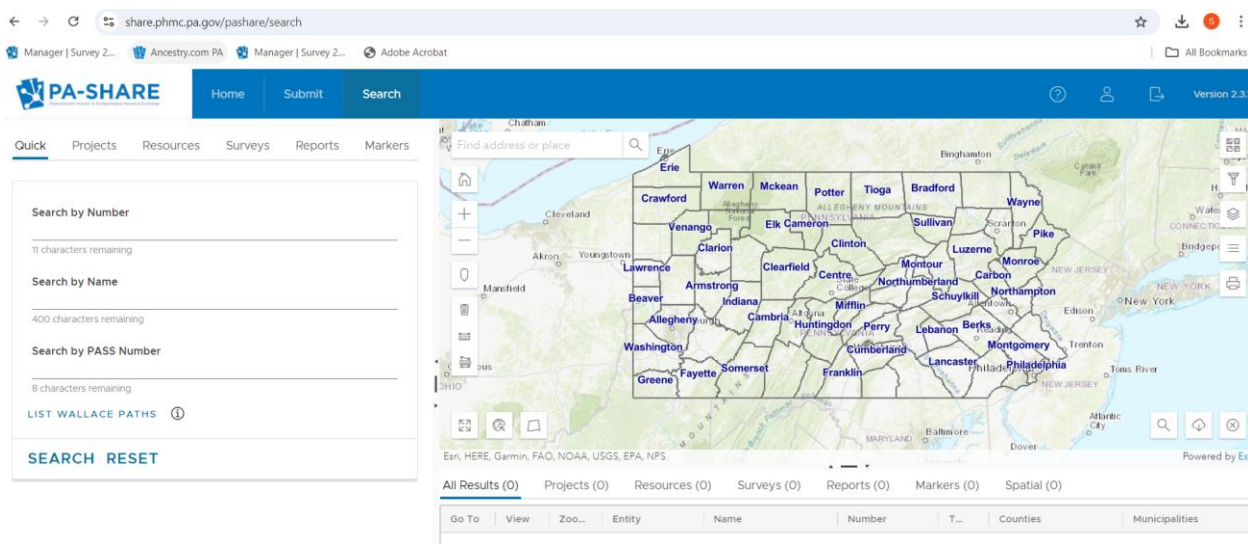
share.phmc.pa.gov/pashare/search

Manager | Survey 2... Ancestry.com PA Manager | Survey 2... Adobe Acrobat All Bookmarks

PA-SHARE Home Submit Search Version 2.3.

Quick Projects Resources Surveys Reports Markers

Search by Number

11 characters remaining

Search by Name

400 characters remaining

Search by PASS Number

8 characters remaining

LIST WALLACE PATHS

SEARCH RESET

Find address or place

Chatham Erie Erie Warren Mckean Potter Tioga Bradford Binghamton Crawford Wayne Venango Elk Cameron Sullivan Scranton Pike Cleveland Clarion Clinton Luzerne Akron Youngstown Lawrence Clearfield Centre Montour Monroe Carbon Mansfield Armstrong Northumberland Schuylkill Northampton Beaver Indiana Mifflin New York Allegheny Cambria Huntingdon Perry Lebanon Berks Edison Juniata Washington Cumberland Montgomery Trenton Westmoreland Lancaster Philadelphia Somerset Greene Fayette Franklin Toms River Adams NEW JERSEY NEW YORK ALLEGHENY MOUNTAINS PENNSYLVANIA Baltimore MARYLAND Dover Atlantic City OHIO

Esri, HERE, Garmin, FAO, NOAA, USGS, EPA, NPS Powered by Es

All Results (0) Projects (0) Resources (0) Surveys (0) Reports (0) Markers (0) Spatial (0)

| Go To | View | Zoo... | Entity | Name | Number | T... | Counties | Municipalities |
|---|---|---|---|---|---|---|---|---|